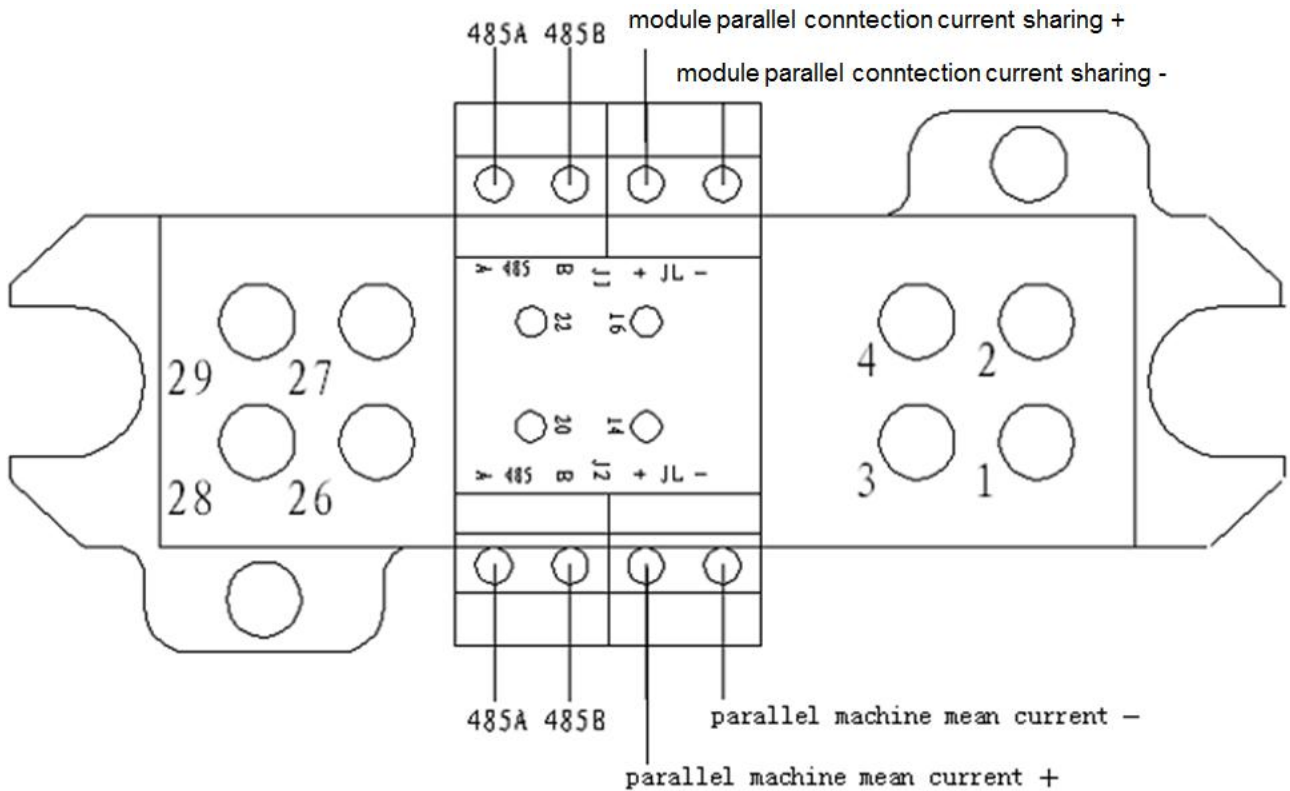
485A 485B
module parallel conntection current sharing +
module parallel conntection current sharing -

A 485 B J1 + JL -
22 16
20 14
A 485 B J2 + JL -

29 27
28 26

4 2
3 1

485A 485B
parallel machine mean current −
parallel machine mean current +